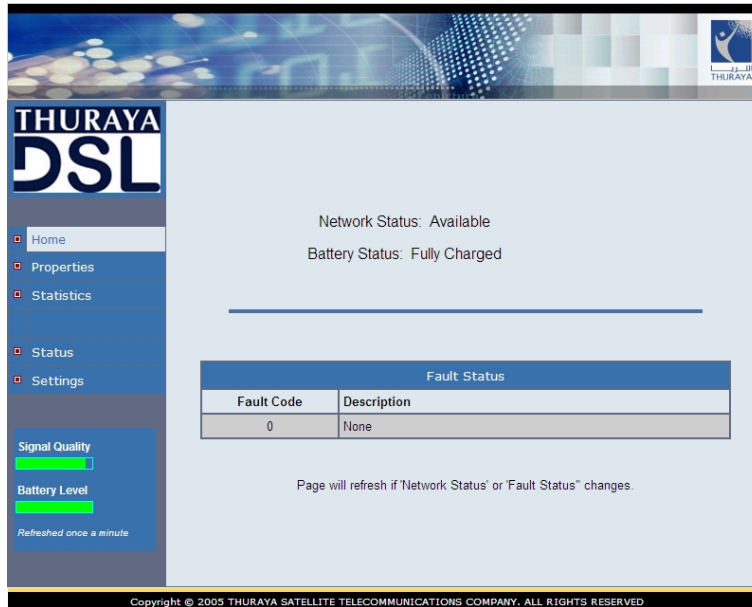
THURAYA

THURAYA DSL

Home
Properties
Statistics
Status
Settings

Signal Quality

Battery Level

Refreshed once a minute

Network Status: Available

Battery Status: Fully Charged

| Fault Status | |
|---|---|
| Fault Code | Description |
| 0 | None |

Page will refresh if 'Network Status' or 'Fault Status'' changes.

Copyright © 2005 THURAYA SATELLITE TELECOMMUNICATIONS COMPANY. ALL RIGHTS RESERVED